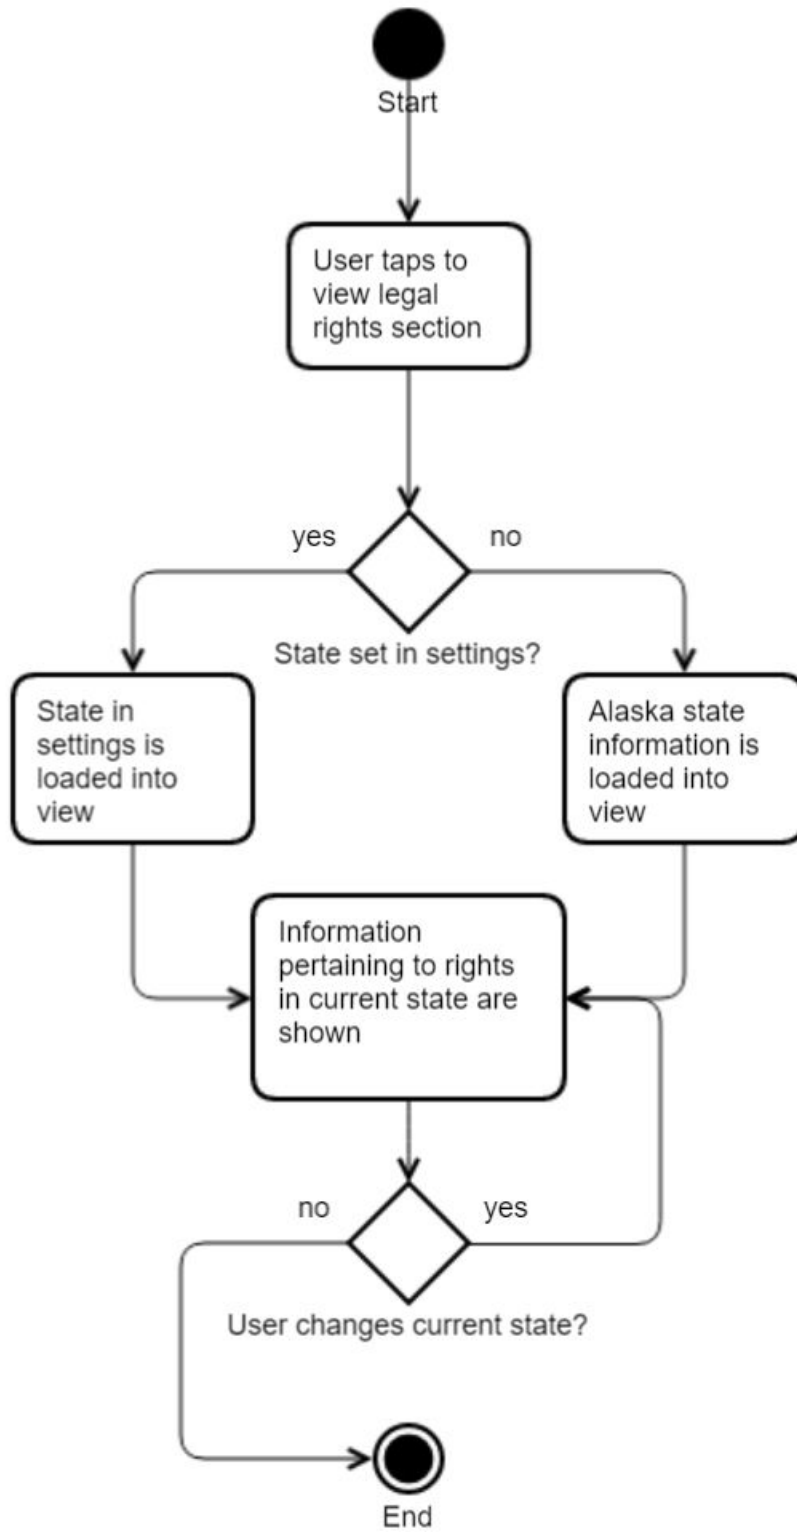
Start

User taps to view legal rights section

yes

no

State set in settings?

State in settings is loaded into view

Alaska state information is loaded into view

Information pertaining to rights in current state are shown

no

yes

User changes current state?

End